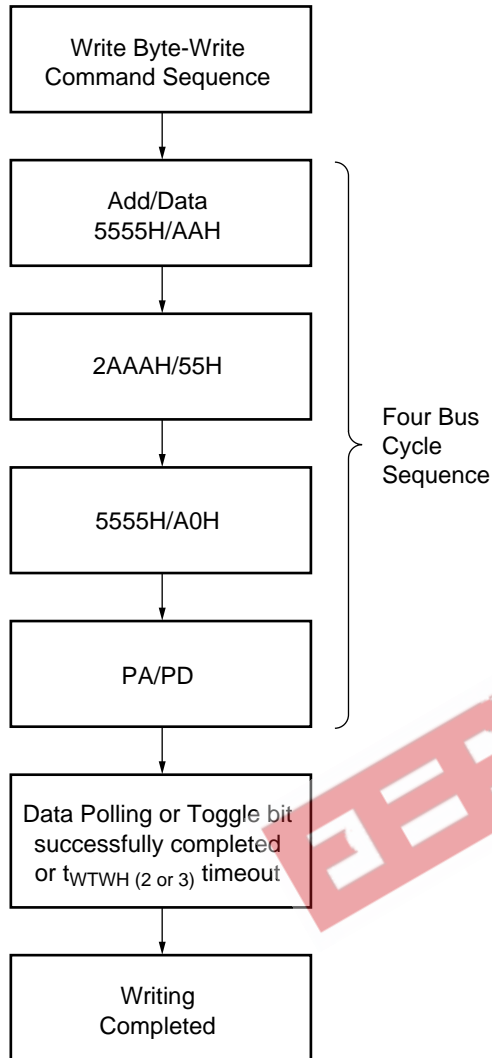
Write Byte-Write Command Sequence

Add/Data 5555H/AAH

2AAAH/55H

5555H/A0H

PA/PD

Four Bus Cycle Sequence

Data Polling or Toggle bit successfully completed or $t_{WTWH\ (2\ or\ 3)}$ timeout

Writing Completed